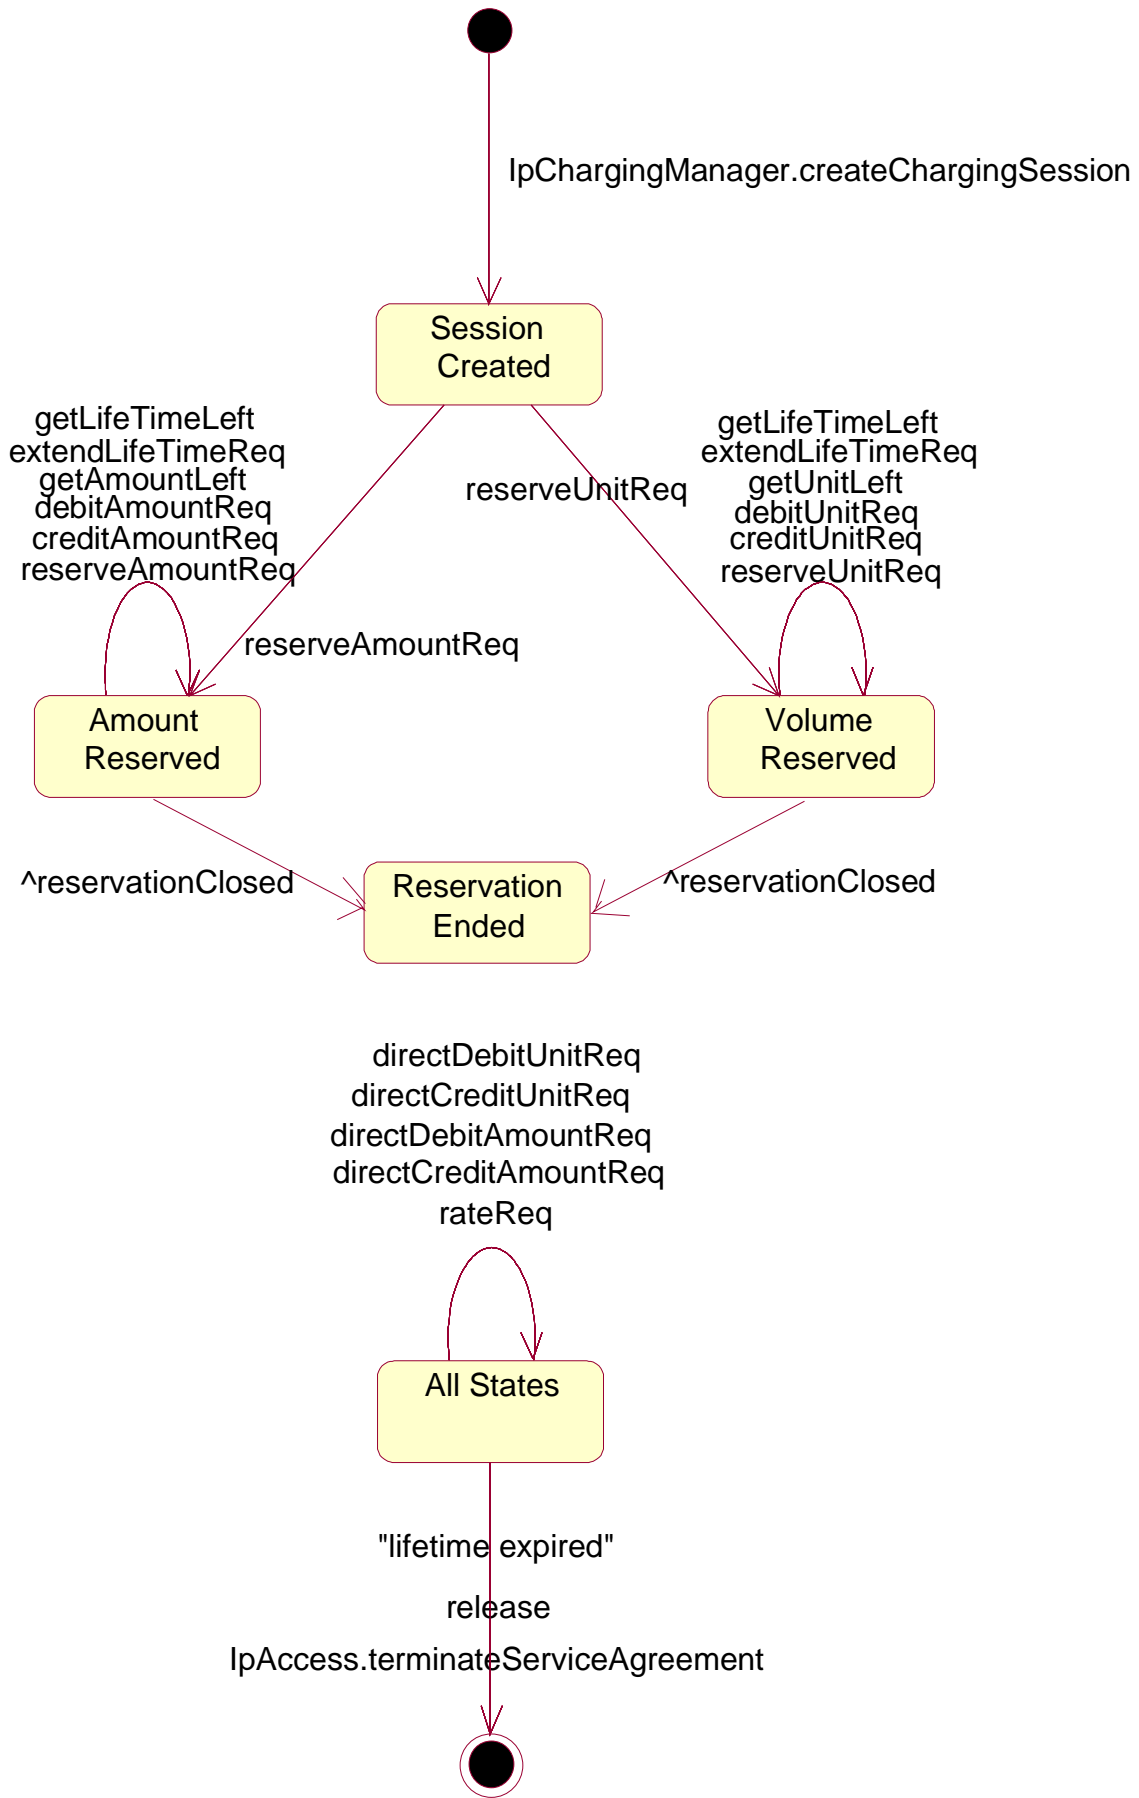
IpChargingManager.createChargingSession

Session Created

getLifeTimeLeft
extendLifeTimeReq
getAmountLeft
debitAmountReq
creditAmountReq
reserveAmountReq

reserveUnitReq

getLifeTimeLeft
extendLifeTimeReq
getUnitLeft
debitUnitReq
creditUnitReq
reserveUnitReq

reserveAmountReq

Amount Reserved

Volume Reserved

^reservationClosed

Reservation Ended

^reservationClosed

directDebitUnitReq
directCreditUnitReq
directDebitAmountReq
directCreditAmountReq
rateReq

All States

"lifetime expired"

release

IpAccess.terminateServiceAgreement